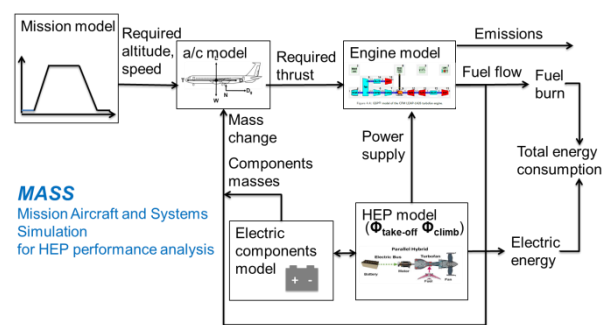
Mission model

Required altitude, speed

a/c model

T

L

N

W

$D_s$

Required thrust

Engine model

Emissions

Fuel flow

Fuel burn

Mass change

Power supply

Total energy consumption

Components masses

MASS
Mission Aircraft and Systems Simulation
for HEP performance analysis

Electric components model

+ -

HEP model
($\Phi_{take\text{-}off}$ $\Phi_{climb}$)

Parallel Hybrid

Electric Bus

Battery

Turboshaft

Electric energy